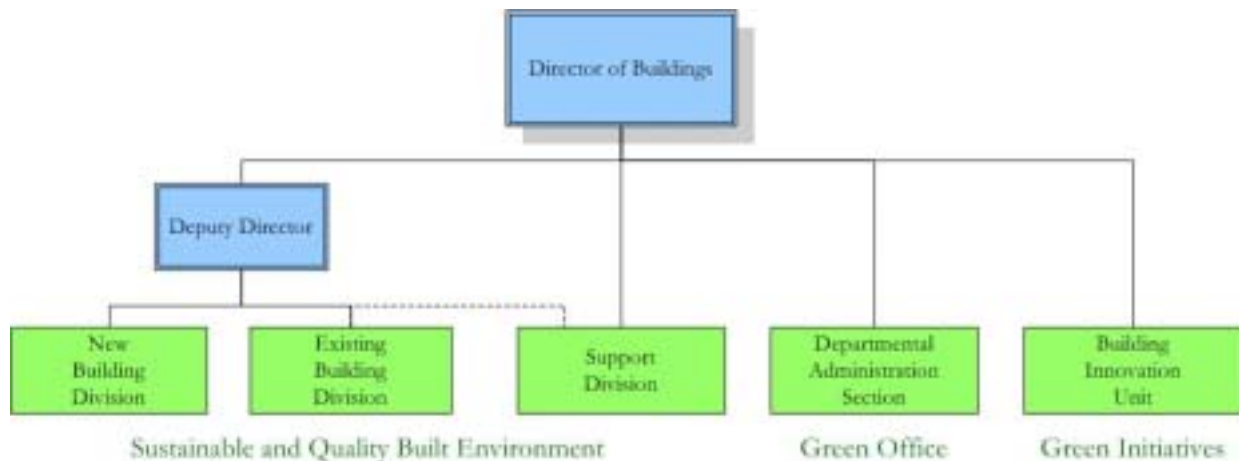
Director of Buildings

Deputy Director

New Building Division

Existing Building Division

Support Division

Departmental Administration Section

Building Innovation Unit

Sustainable and Quality Built Environment

Green Office

Green Initiatives